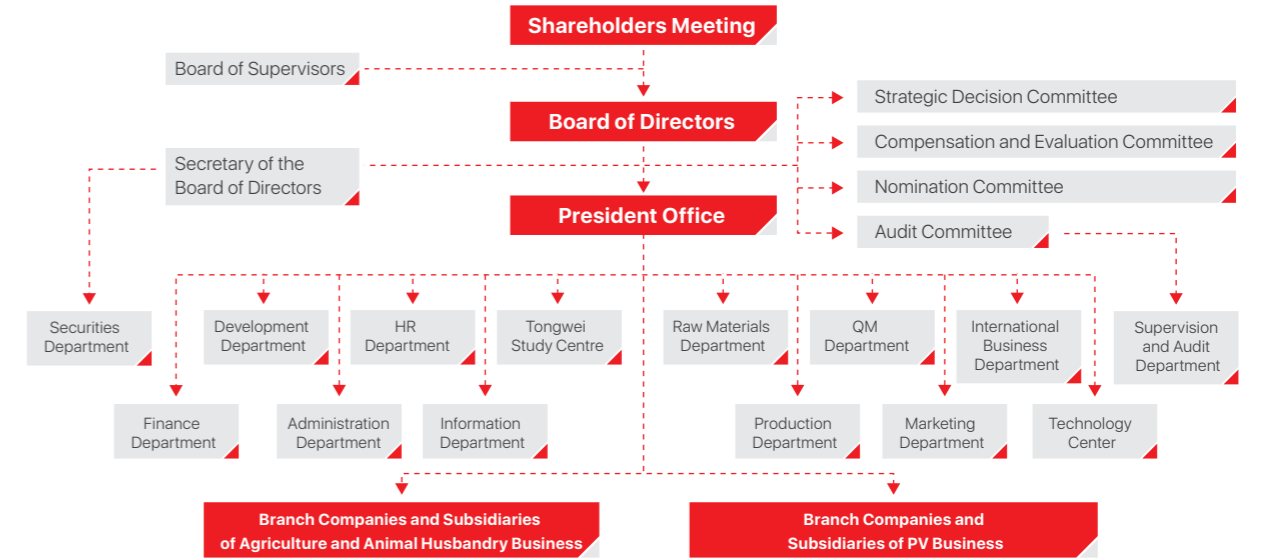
Shareholders Meeting

Board of Supervisors

Board of Directors

Strategic Decision Committee

Compensation and Evaluation Committee

Nomination Committee

Audit Committee

Secretary of the Board of Directors

President Office

Securities Department

Development Department

HR Department

Tongwei Study Centre

Raw Materials Department

QM Department

International Business Department

Supervision and Audit Department

Finance Department

Administration Department

Information Department

Production Department

Marketing Department

Technology Center

Branch Companies and Subsidiaries of Agriculture and Animal Husbandry Business

Branch Companies and Subsidiaries of PV Business